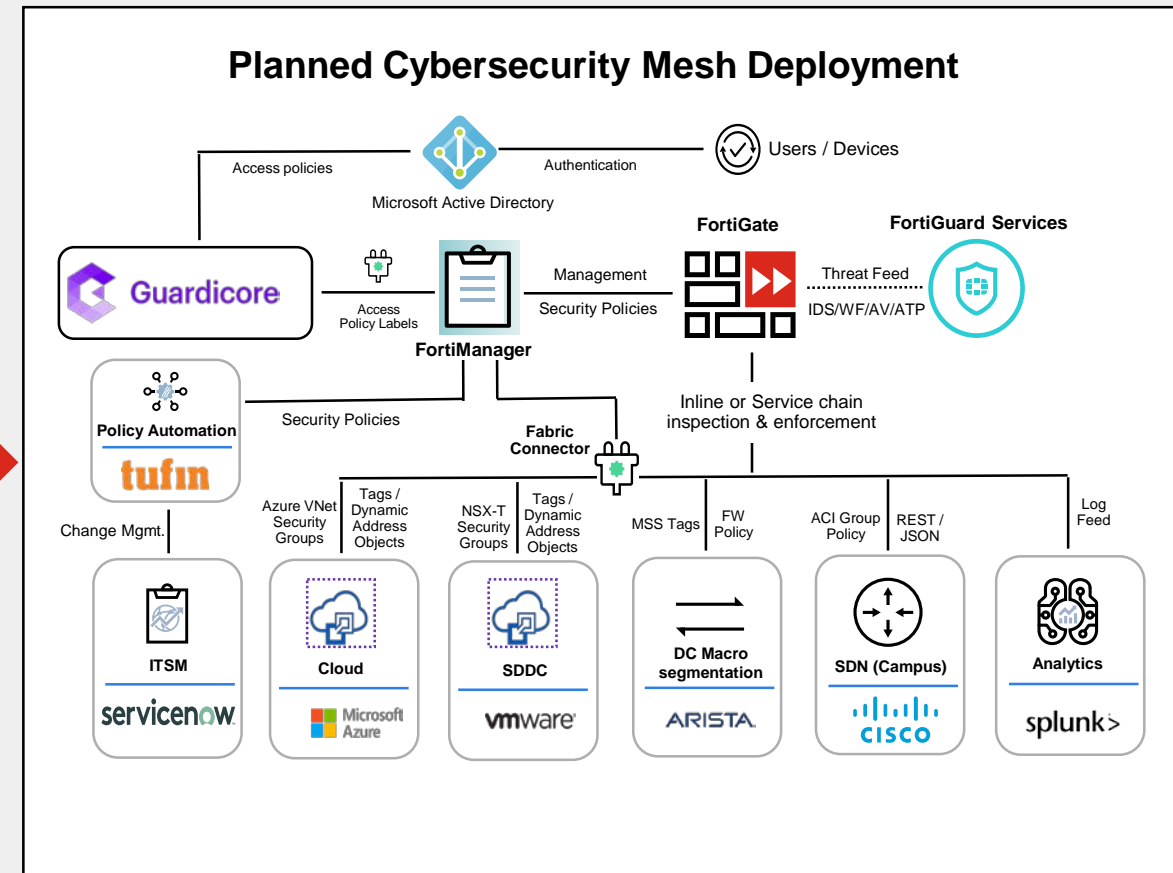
Planned Cybersecurity Mesh Deployment

Access policies

Authentication

Users / Devices

Microsoft Active Directory

FortiGate

FortiGuard Services

Guardicore

Access Policy Labels

Management

Security Policies

Threat Feed

IDS/WF/AV/ATP

FortiManager

Policy Automation

tufin

Security Policies

Fabric Connector

Inline or Service chain inspection & enforcement

Change Mgmt.

Azure VNet Security Groups

Tags / Dynamic Address Objects

NSX-T Security Groups

Tags / Dynamic Address Objects

MSS Tags

FW Policy

ACI Group Policy

REST / JSON

Log Feed

ITSM

servicenow

Cloud

Microsoft Azure

SDDC

vmware

DC Macro segmentation

ARISTA

SDN (Campus)

cisco

Analytics

splunk>